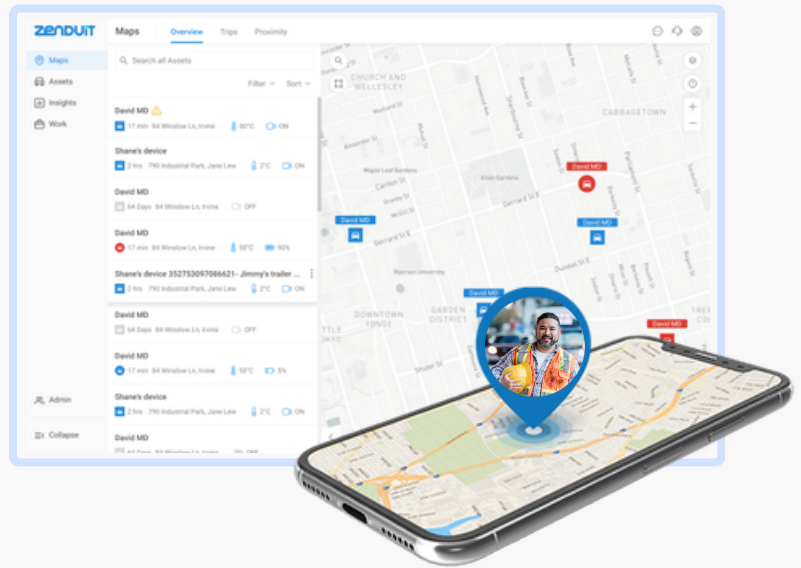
ZenDuit

Maps
Assets
Insights
Work

Maps Overview Trips Proximity

Search all Assets

Filter Sort

David MD
17 min 84 Winslow Ln, Irvine 80°C ON

Shane's device
2 hrs 790 Industrial Park, Jane Lew 2°C ON

David MD
64 Days 84 Winslow Ln, Irvine OFF

David MD
17 min 84 Winslow Ln, Irvine 50°C 90%

Shane's device 352753097086621- Jimmy's trailer ...
2 hrs 790 Industrial Park, Jane Lew 2°C ON

David MD
64 Days 84 Winslow Ln, Irvine OFF

David MD
17 min 84 Winslow Ln, Irvine 50°C 5%

Shane's device
2 hrs 790 Industrial Park, Jane Lew 2°C ON

David MD
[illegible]

Admin

Collapse

CHURCH AND WELLESLEY
CABBAGETOWN
David MD
David MD
David MD
David MD
David MD
Carlton St
Gerrard St E
Dundas St E
Ryerson University
GARDEN DISTRICT
DOWNTOWN YONGE
Allan Gardens
Maple Leaf Gardens
Wellesley St E
Shuter St
TREF